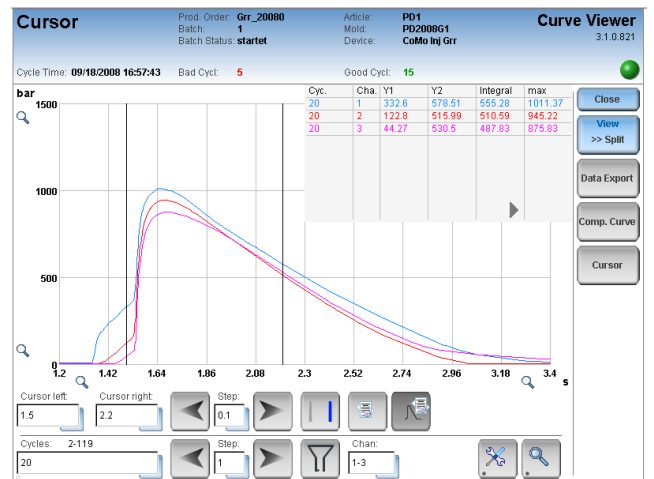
Cursor

Prod. Order: Grr_20080
Batch: 1
Batch Status: startet

Article: PD1
Mold: PD2008G1
Device: CoMo Inj Grr

Curve Viewer
3.1.0.821

Cycle Time: 09/18/2008 16:57:43
Bad Cycl: 5
Good Cycl: 15

bar

| Cyc. | Cha. | Y1 | Y2 | Integral | max |
|---|---|---|---|---|---|
| 20 | 1 | 332.6 | 578.51 | 555.28 | 1011.37 |
| 20 | 2 | 122.8 | 515.99 | 510.59 | 945.22 |
| 20 | 3 | 44.27 | 530.5 | 487.83 | 875.83 |

1500
1000
500
0
1.2 1.42 1.64 1.86 2.08 2.3 2.52 2.74 2.96 3.18 3.4
s

Close
View >> Split
Data Export
Comp. Curve
Cursor

Cursor left:
1.5
Cursor right:
2.2
Step:
0.1

Cycles: 2-119
20
Step:
1
Chan:
1-3